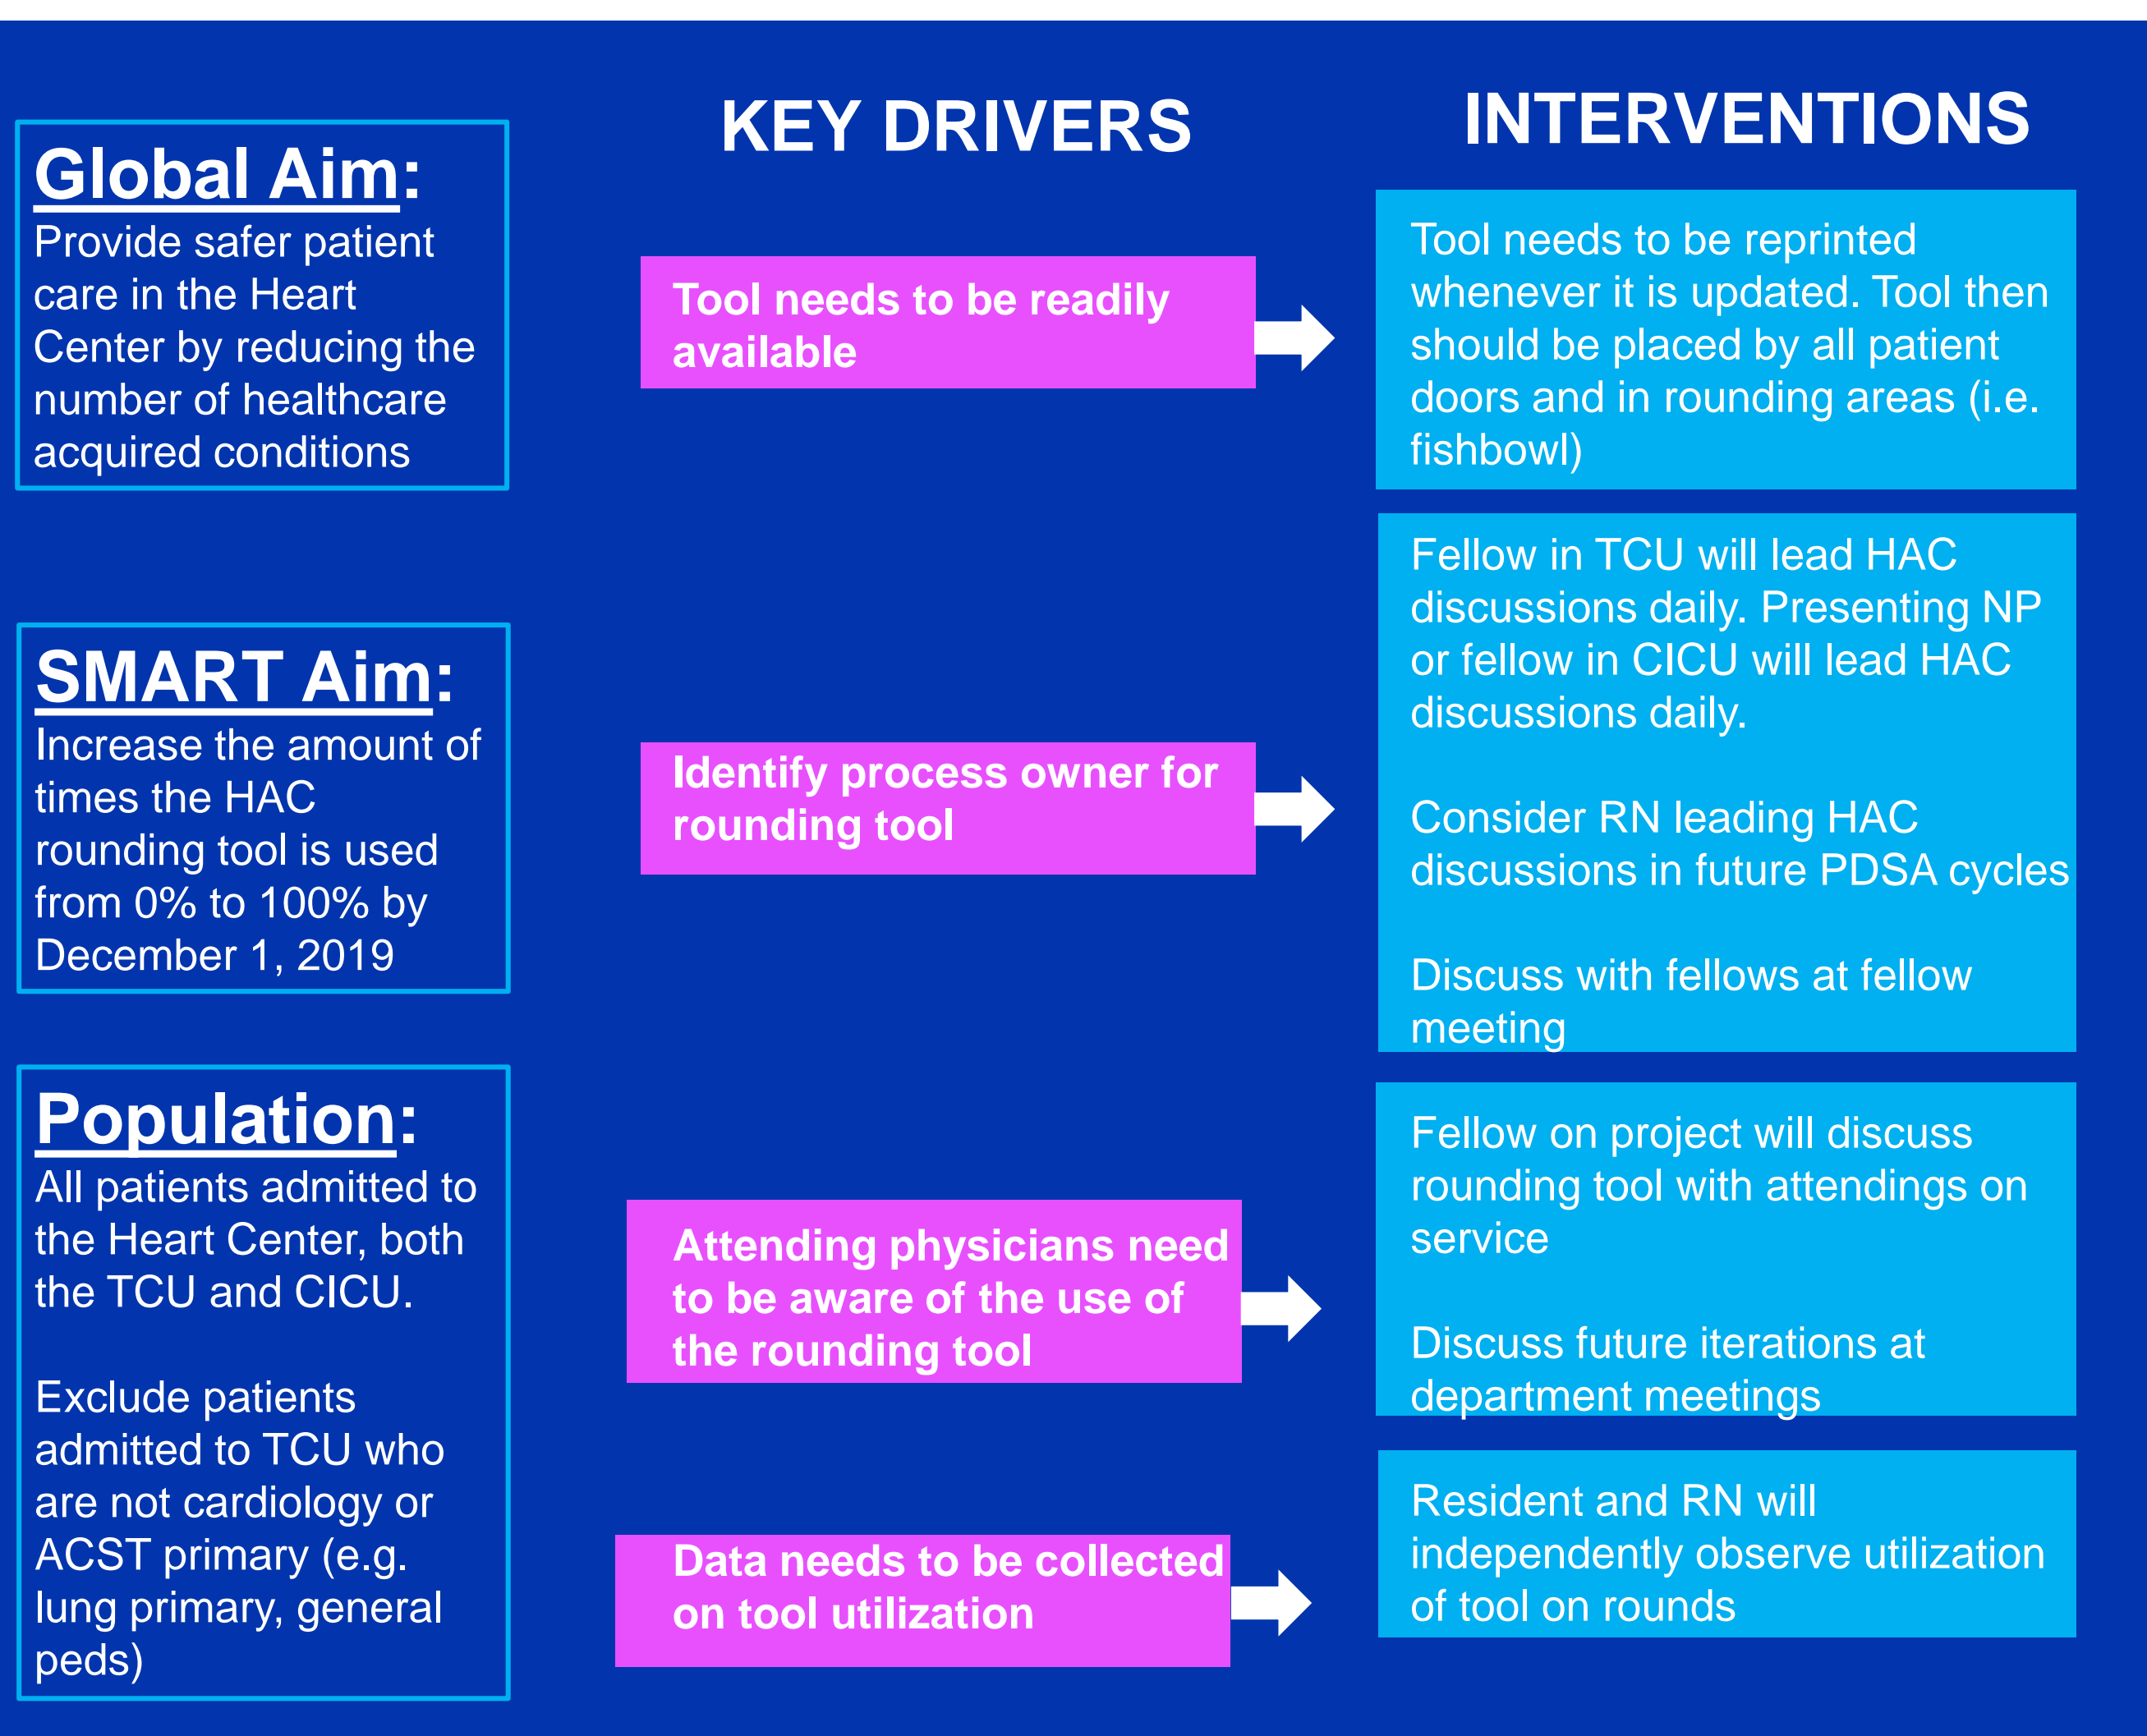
Global Aim:
Provide safer patient care in the Heart Center by reducing the number of healthcare acquired conditions

SMART Aim:
Increase the amount of times the HAC rounding tool is used from 0% to 100% by December 1, 2019

Population:
All patients admitted to the Heart Center, both the TCU and CICU.

Exclude patients admitted to TCU who are not cardiology or ACST primary (e.g. lung primary, general peds)

KEY DRIVERS

Tool needs to be readily available

Identify process owner for rounding tool

Attending physicians need to be aware of the use of the rounding tool

Data needs to be collected on tool utilization

INTERVENTIONS

Tool needs to be reprinted whenever it is updated. Tool then should be placed by all patient doors and in rounding areas (i.e. fishbowl)

Fellow in TCU will lead HAC discussions daily. Presenting NP or fellow in CICU will lead HAC discussions daily.

Consider RN leading HAC discussions in future PDSA cycles

Discuss with fellows at fellow meeting

Fellow on project will discuss rounding tool with attendings on service

Discuss future iterations at department meetings

Resident and RN will independently observe utilization of tool on rounds